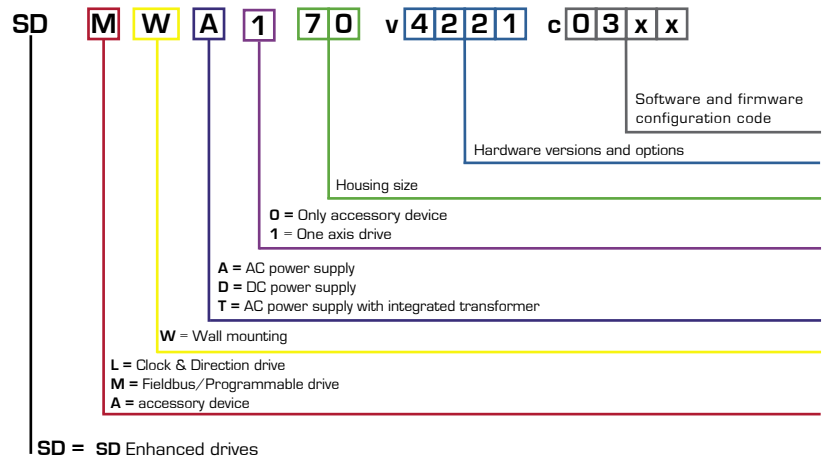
SD M W A 1 7 0 v 4 2 2 1 c 0 3 x x

Software and firmware configuration code

Hardware versions and options

Housing size

**0 =** Only accessory device
**1** = One axis drive

**A =** AC power supply
**D =** DC power supply
**T =** AC power supply with integrated transformer

**W** = Wall mounting

**L =** Clock & Direction drive
**M =** Fieldbus/Programmable drive
**A =** accessory device

**SD = SD** Enhanced drives